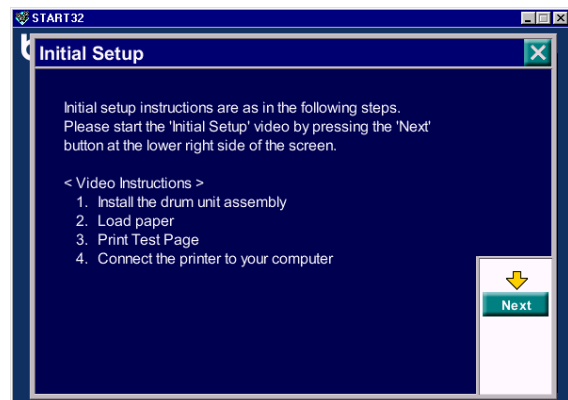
START32

Initial Setup

Initial setup instructions are as in the following steps. Please start the 'Initial Setup' video by pressing the 'Next' button at the lower right side of the screen.

< Video Instructions >
1. Install the drum unit assembly
2. Load paper
3. Print Test Page
4. Connect the printer to your computer

Next